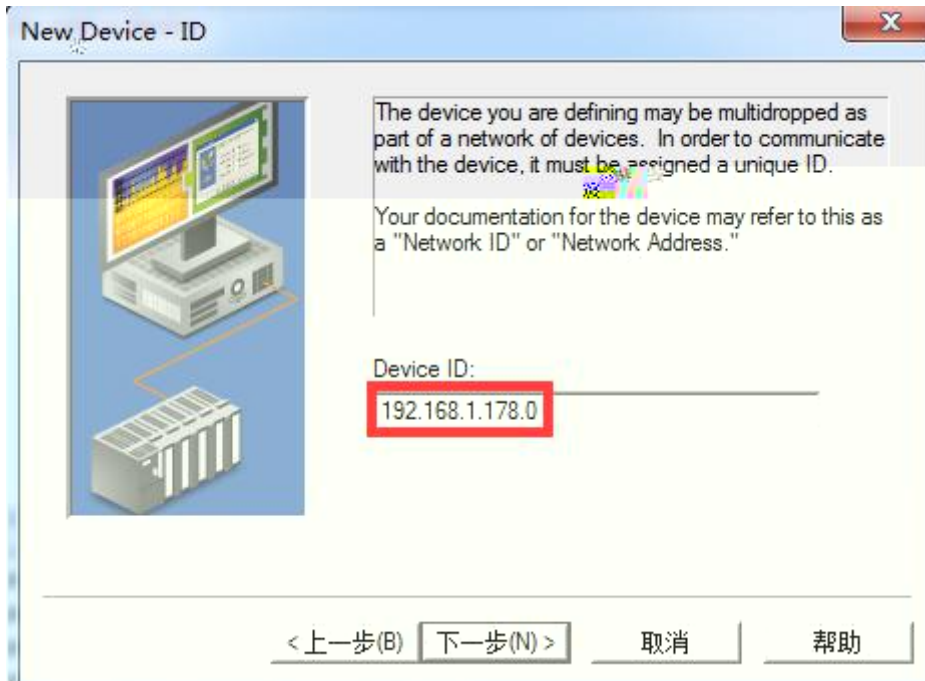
New Device - ID

The device you are defining may be multidropped as part of a network of devices. In order to communicate with the device, it must be assigned a unique ID.

Your documentation for the device may refer to this as a "Network ID" or "Network Address."

Device ID:

192.168.1.178.0

< 上一步(B) 下一步(N) > 取消 帮助